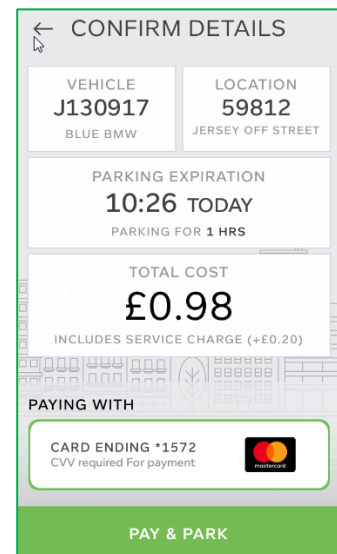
← CONFIRM DETAILS

VEHICLE
J130917
BLUE BMW

LOCATION
59812
JERSEY OFF STREET

PARKING EXPIRATION
10:26 TODAY
PARKING FOR 1 HRS

TOTAL COST
£0.98
INCLUDES SERVICE CHARGE (+£0.20)

PAYING WITH

CARD ENDING *1572
CVV required For payment

mastercard

PAY & PARK